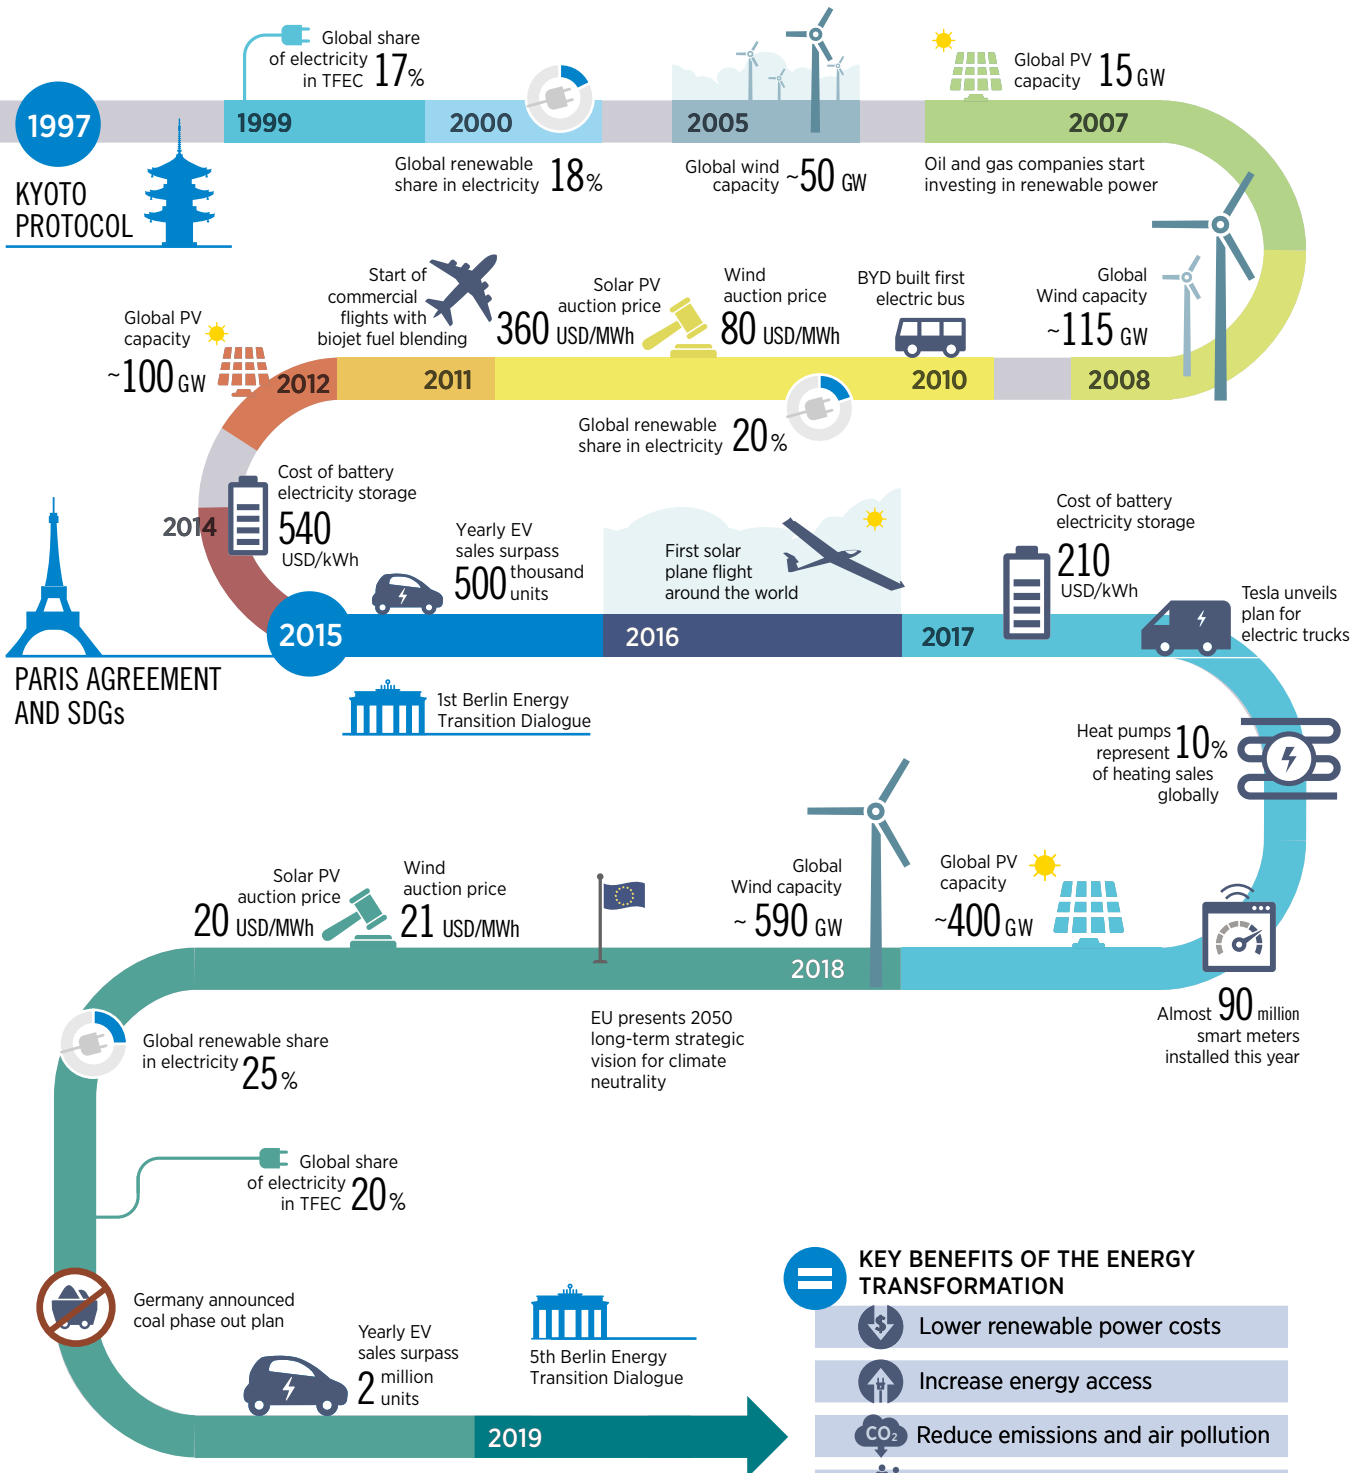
1997
KYOTO PROTOCOL

1999
Global share of electricity in TFEC 17%

2000
Global renewable share in electricity 18%

2005
Global wind capacity ~50 GW

2007
Global PV capacity 15 GW
Oil and gas companies start investing in renewable power

2008
Global Wind capacity ~115 GW

2010
BYD built first electric bus
Global renewable share in electricity 20%

Wind auction price 80 USD/MWh

Solar PV auction price 360 USD/MWh

2011
Start of commercial flights with biojet fuel blending

2012
Global PV capacity ~100 GW

2014
Cost of battery electricity storage 540 USD/kWh

2015
Yearly EV sales surpass 500 thousand units
PARIS AGREEMENT AND SDGs
1st Berlin Energy Transition Dialogue

2016
First solar plane flight around the world

2017
Cost of battery electricity storage 210 USD/kWh
Tesla unveils plan for electric trucks

Heat pumps represent 10% of heating sales globally

2018
Global PV capacity ~400 GW
Global Wind capacity ~ 590 GW
Wind auction price 21 USD/MWh
Solar PV auction price 20 USD/MWh
EU presents 2050 long-term strategic vision for climate neutrality
Almost 90 million smart meters installed this year

Global renewable share in electricity 25%

Global share of electricity in TFEC 20%

Germany announced coal phase out plan

Yearly EV sales surpass 2 million units

5th Berlin Energy Transition Dialogue

2019

KEY BENEFITS OF THE ENERGY TRANSFORMATION
Lower renewable power costs
Increase energy access
$CO_2$ Reduce emissions and air pollution